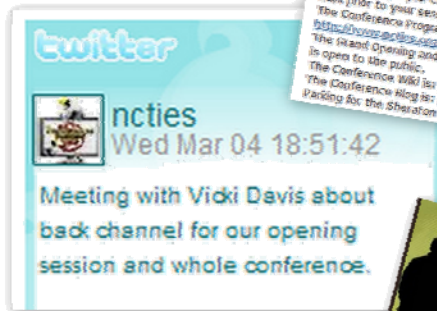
twitter

ncties
Wed Mar 04 18:51:42

Meeting with Vicki Davis about back channel for our opening session and whole conference.

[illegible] prior to your ses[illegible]
The Conference Progra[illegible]
http://www.ncties.org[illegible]
The Grand Opening and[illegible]
is open to the public.
The Conference Wiki is:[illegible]
The Conference Blog is:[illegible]
Parking for the Sheraton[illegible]